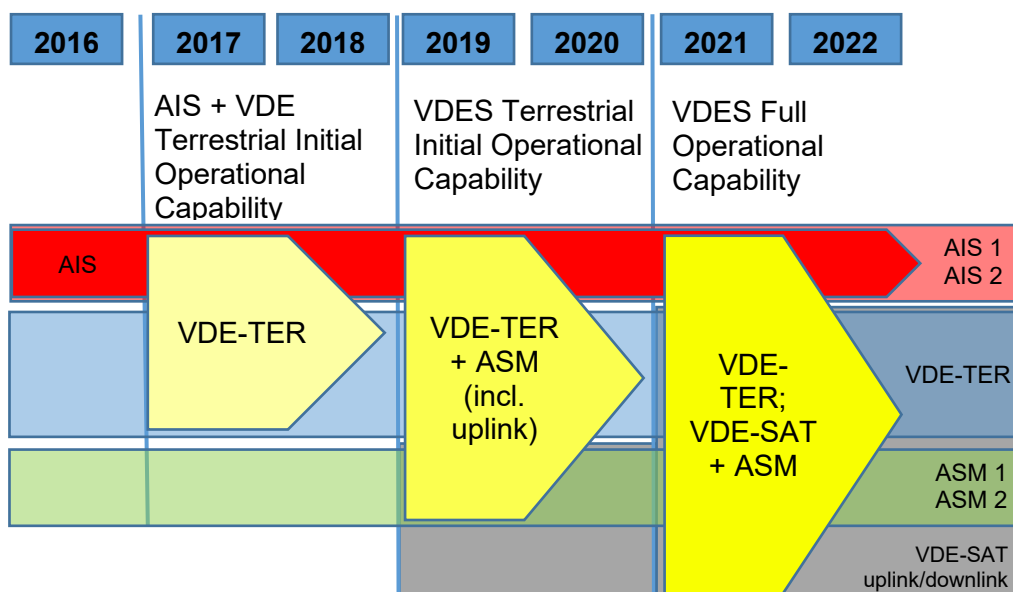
2016 2017 2018 2019 2020 2021 2022

AIS + VDE Terrestrial Initial Operational Capability

VDES Terrestrial Initial Operational Capability

VDES Full Operational Capability

AIS

VDE-TER

VDE-TER + ASM (incl. uplink)

VDE-TER; VDE-SAT + ASM

AIS 1
AIS 2

VDE-TER

ASM 1
ASM 2

VDE-SAT
uplink/downlink